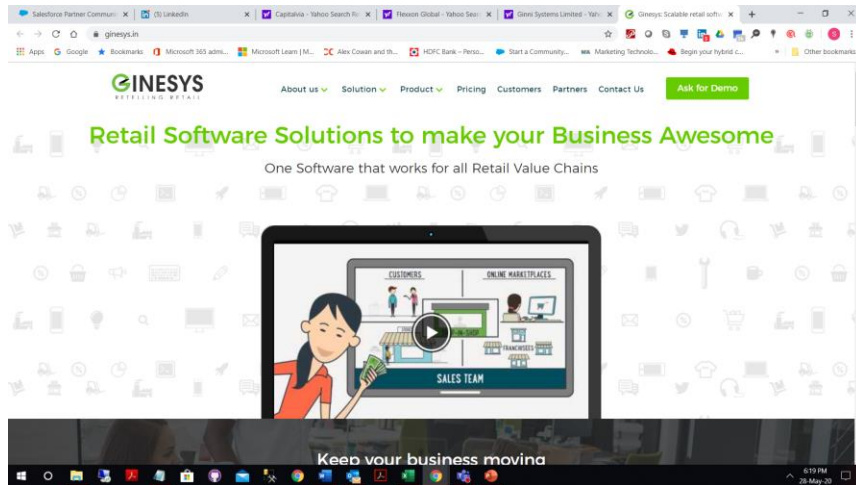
Salesforce Partner Communi ×
(5) LinkedIn ×
Capitalvia - Yahoo Search Re ×
Flexxon Global - Yahoo Sear ×
Ginni Systems Limited - Yah ×
Ginesys: Scalable retail softw ×
+

ginesys.in

Apps
Google
Bookmarks
Microsoft 365 admi...
Microsoft Learn | M...
Alex Cowan and th...
HDFC Bank – Perso...
Start a Community...
Marketing Technolo...
Begin your hybrid c...
Other bookmarks

GINESYS
RETAILING RETAIL

About us
Solution
Product
Pricing
Customers
Partners
Contact Us
Ask for Demo

Retail Software Solutions to make your Business Awesome

One Software that works for all Retail Value Chains

CUSTOMERS
ONLINE MARKETPLACES
FRANCHISEES
SALES TEAM

Keep your business moving

6:19 PM
28-May-20